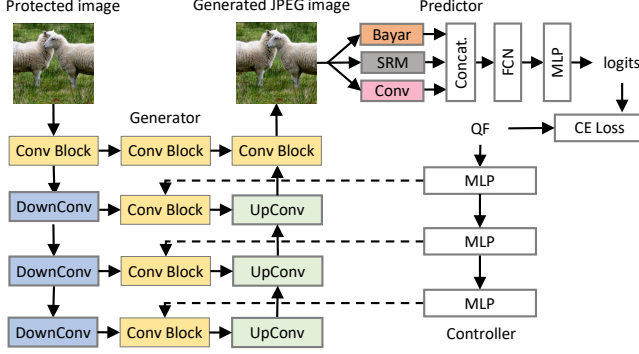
Protected image

Generated JPEG image

Predictor

Bayar

SRM

Conv

Concat.

FCN

MLP

logits

Generator

Conv Block

Conv Block

Conv Block

QF

CE Loss

DownConv

Conv Block

UpConv

MLP

DownConv

Conv Block

UpConv

MLP

DownConv

Conv Block

UpConv

MLP

Controller